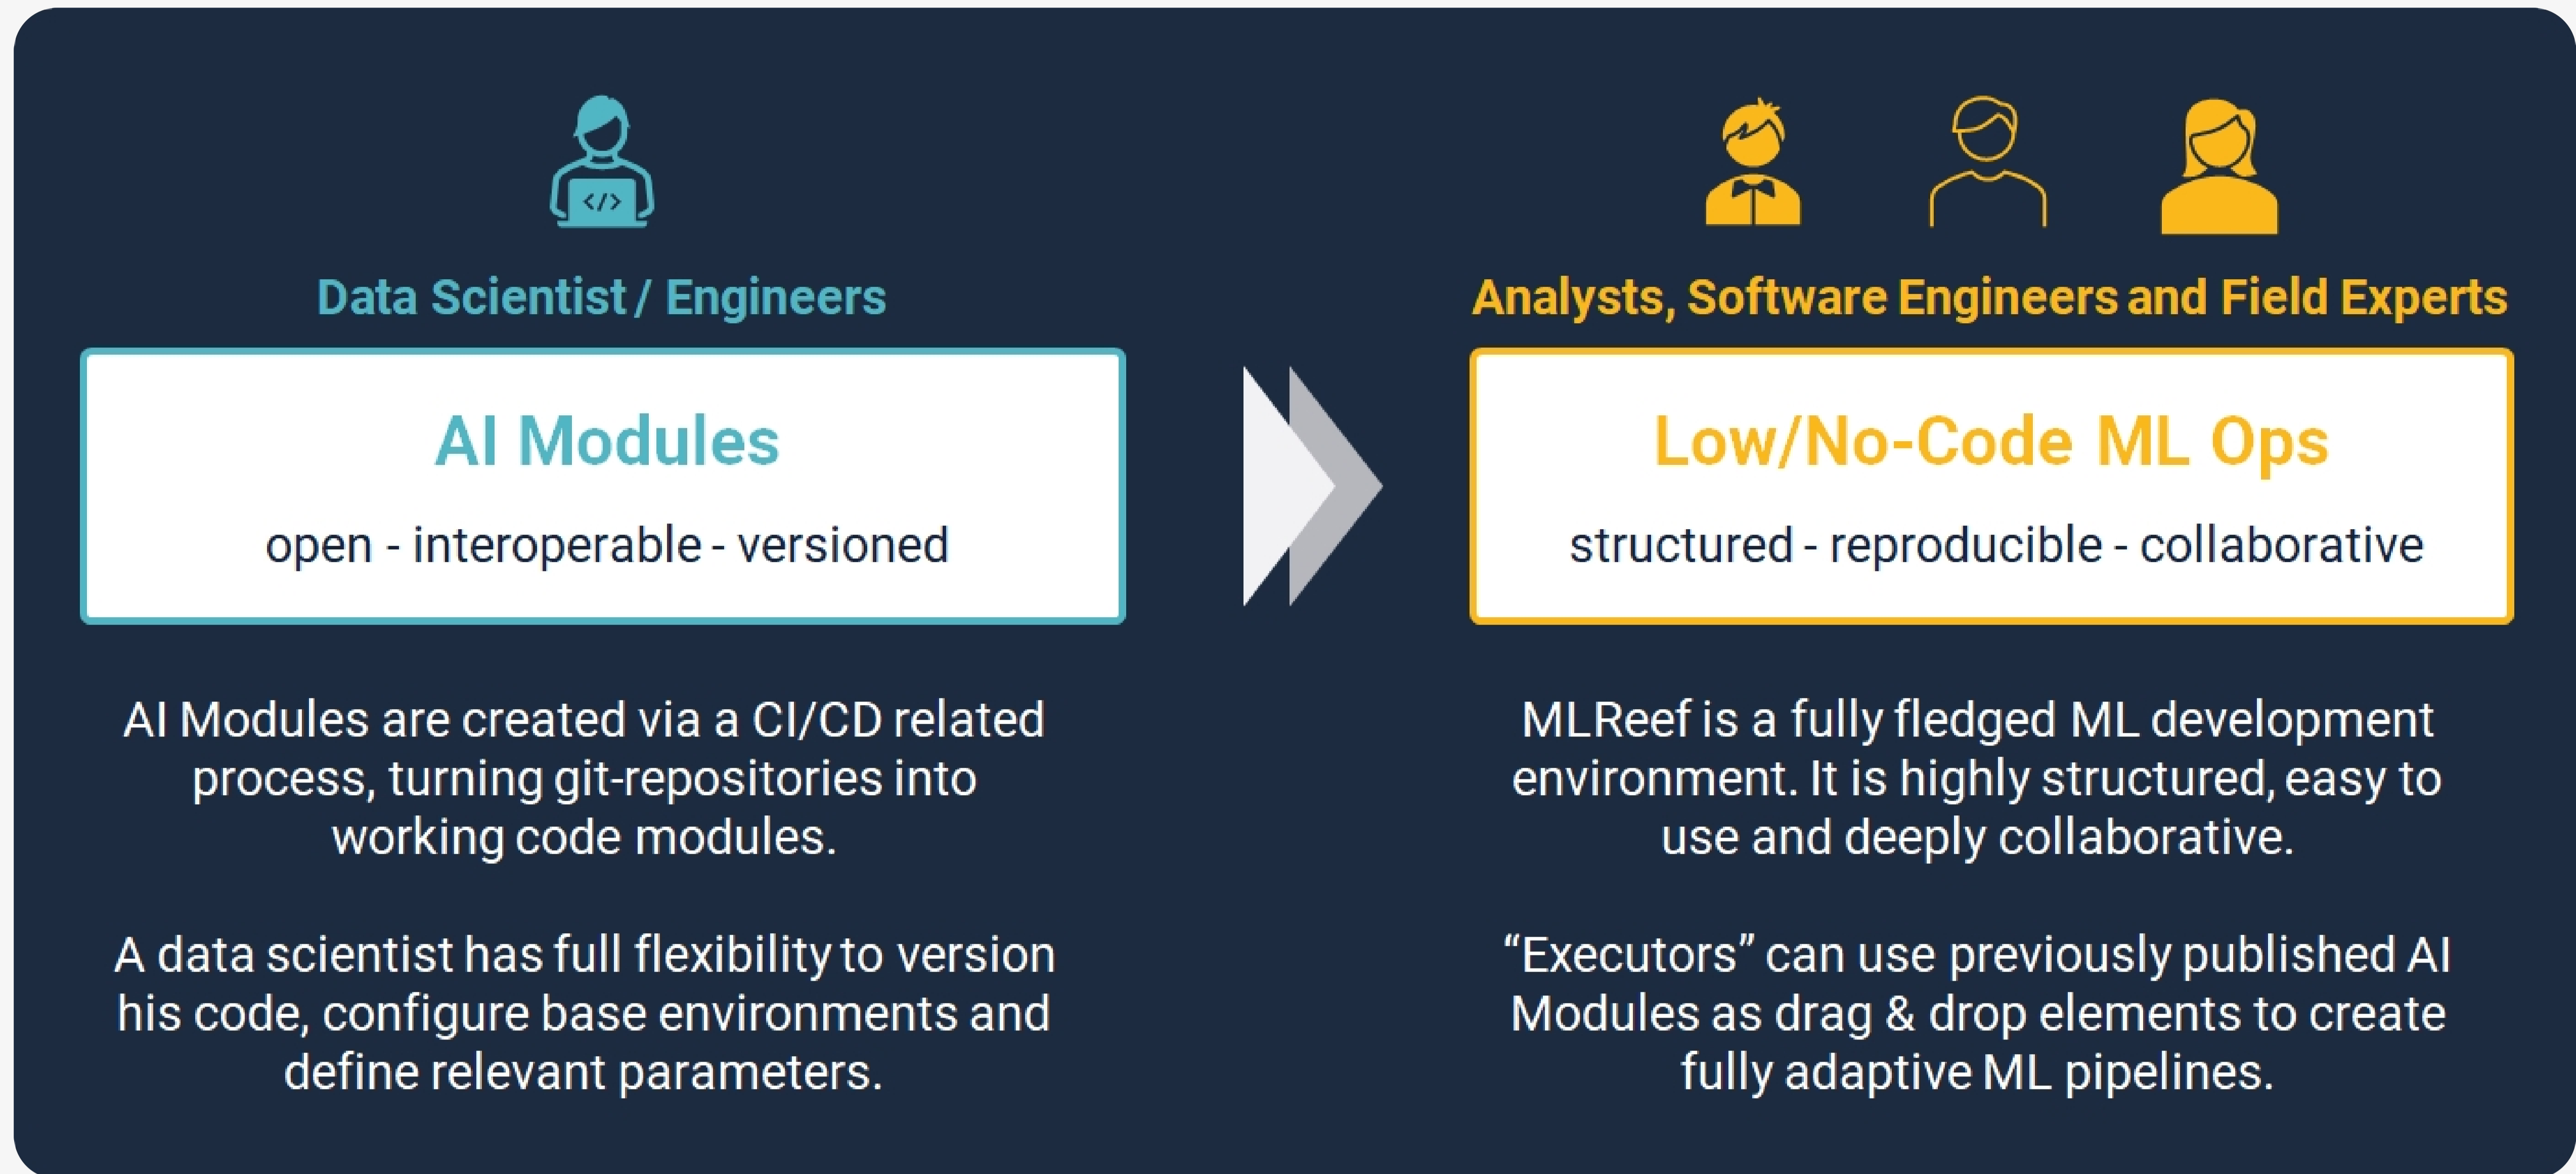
</>

Data Scientist / Engineers

AI Modules

open - interoperable - versioned

AI Modules are created via a CI/CD related process, turning git-repositories into working code modules.

A data scientist has full flexibility to version his code, configure base environments and define relevant parameters.

Analysts, Software Engineers and Field Experts

Low/No-Code ML Ops

structured - reproducible - collaborative

MLReef is a fully fledged ML development environment. It is highly structured, easy to use and deeply collaborative.

“Executors” can use previously published AI Modules as drag & drop elements to create fully adaptive ML pipelines.